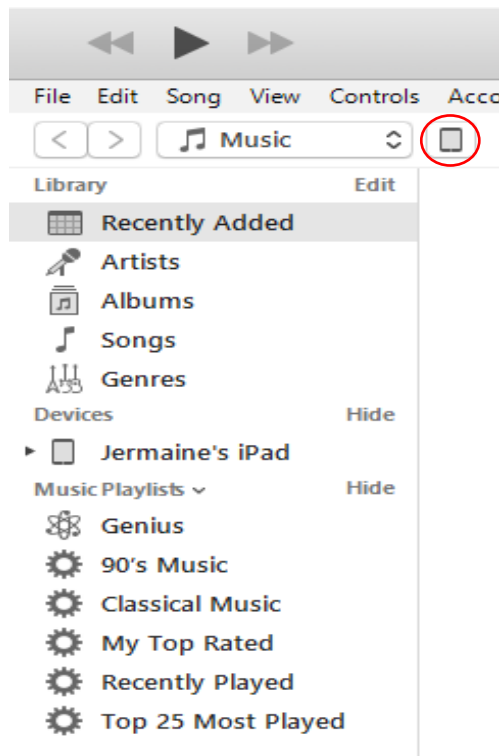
File Edit Song View Controls Acco

Music

Library Edit

Recently Added

Artists

Albums

Songs

Genres

Devices Hide

Jermaine's iPad

Music Playlists Hide

Genius

90's Music

Classical Music

My Top Rated

Recently Played

Top 25 Most Played